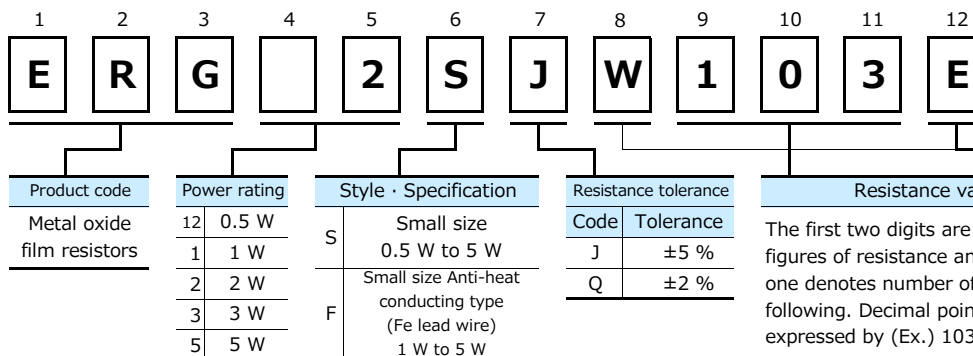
1 2 3 4 5 6 7 8 9 10 11 12

E R G 2 S J W 1 0 3 E

Product code
Metal oxide film resistors

Power rating
| | |
|---|---|
| 12 | 0.5 W |
| 1 | 1 W |
| 2 | 2 W |
| 3 | 3 W |
| 5 | 5 W |

Style · Specification
| | |
|---|---|
| S | Small size 0.5 W to 5 W |
| F | Small size Anti-heat conducting type (Fe lead wire) 1 W to 5 W |

Resistance tolerance
| Code | Tolerance |
|---|---|
| J | ±5 % |
| Q | ±2 % |

Resistance va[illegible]

The first two digits are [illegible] figures of resistance an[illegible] one denotes number of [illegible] following. Decimal poin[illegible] expressed by (Ex.) 103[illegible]